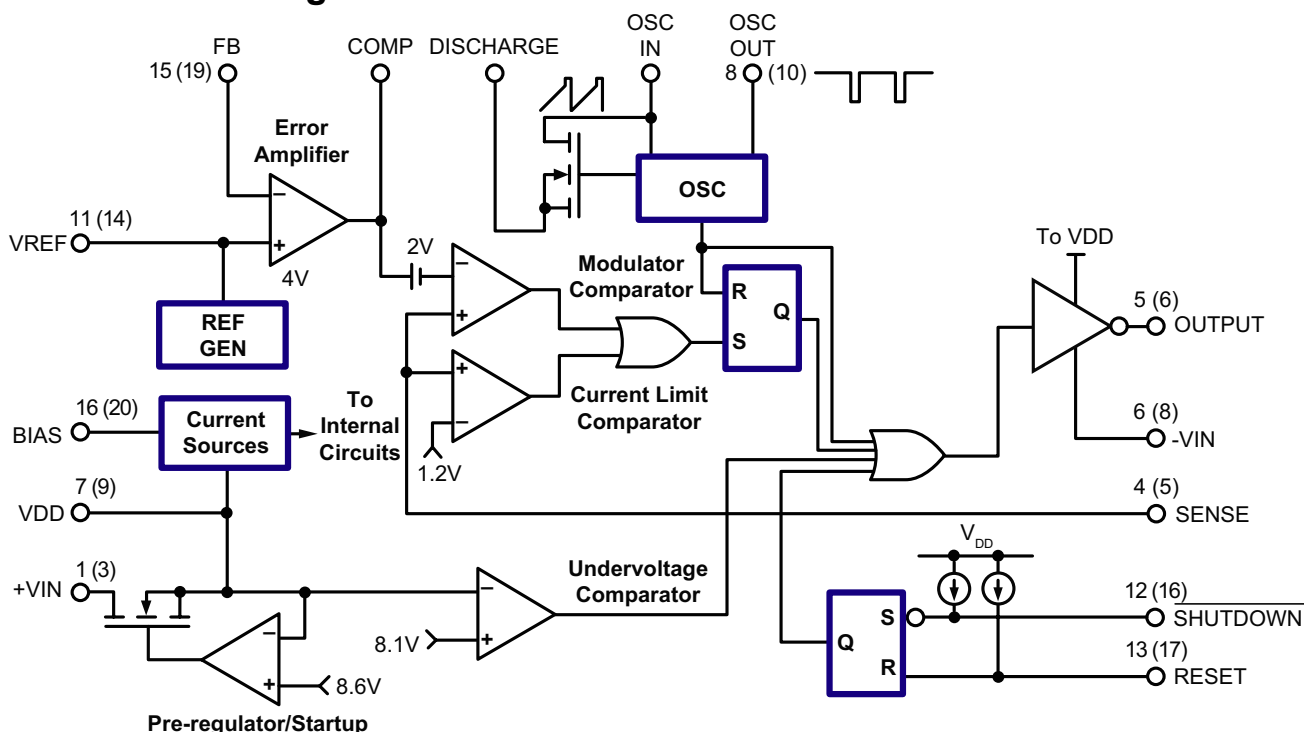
FB
15 (19)
COMP
DISCHARGE
OSC IN
OSC OUT
8 (10)
Error Amplifier
−
+
4V
11 (14)
VREF
REF GEN
OSC
2V
−
+
Modulator Comparator
R
Q
S
+
−
Current Limit Comparator
1.2V
To VDD
5 (6)
OUTPUT
6 (8)
-VIN
16 (20)
BIAS
Current Sources
To Internal Circuits
7 (9)
VDD
4 (5)
SENSE
$V_{DD}$
1 (3)
+VIN
Undervoltage Comparator
−
+
8.1V
−
+
8.6V
Pre-regulator/Startup
S
Q
R
12 (16)
$\overline{\text{SHUTDOWN}}$
13 (17)
RESET